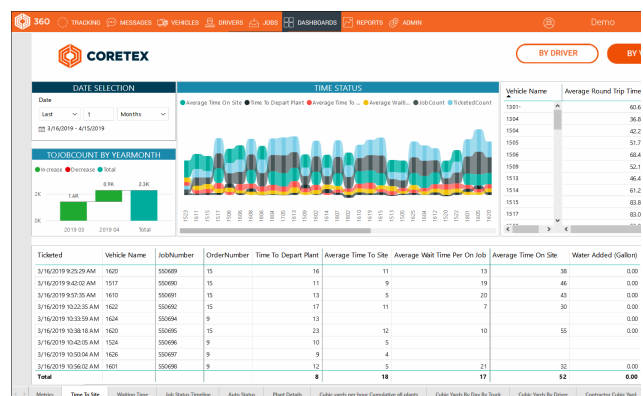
360 TRACKING MESSAGES VEHICLES DRIVERS JOBS DASHBOARDS REPORTS ADMIN Demo

CORETEX

BY DRIVER

BY V

DATE SELECTION

Date

Last 1 Months

3/16/2019 - 4/15/2019

TOJOBCOUNT BY YEARMONTH

Increase Decrease Total

1.4K 0.9K 2.3K

2K

0K

2019-03 2019-04 Total

TIME STATUS

Average Time On Site Time To Depart Plant Average Time To ... Average Waiti... JobCount TicketedCount

1523 1601 1515 1517 1518 1525 1603 1506 1512 1608 1516 1613 1606 1610 1620 1508 1504 1614 1604 1505 1624 1509 1519 1612 1510

| Vehicle Name | Average Round Trip Time |
|---|---|
| 1301- | 60.6 |
| 1304 | 36.0 |
| 1504 | 42.2 |
| 1505 | 51.7 |
| 1506 | 68.4 |
| 1508 | 52.7 |
| 1513 | 46.4 |
| 1514 | 61.2 |
| 1515 | 83.0 |
| 1516 | 40.4 |

| Ticketed | Vehicle Name | JobNumber | OrderNumber | Time To Depart Plant | Average Time To Site | Average Wait Time Per On Job | Average Time On Site | Water Added (Gallon) |
|---|---|---|---|---|---|---|---|---|
| 3/16/2019 9:25:29 AM | 1620 | 550689 | 15 | 16 | 11 | 13 | 38 | 0.00 |
| 3/16/2019 9:42:02 AM | 1517 | 550690 | 15 | 11 | 9 | 19 | 46 | 0.00 |
| 3/16/2019 9:57:35 AM | 1610 | 550691 | 15 | 13 | 5 | 20 | 43 | 0.00 |
| 3/16/2019 10:22:35 AM | 1622 | 550692 | 15 | 17 | 11 | 7 | 30 | 0.00 |
| 3/16/2019 10:33:59 AM | 1624 | 550694 | 9 | 13 | | | | 0.00 |
| 3/16/2019 10:38:18 AM | 1620 | 550695 | 15 | 23 | 12 | 10 | 55 | 0.00 |
| 3/16/2019 10:42:05 AM | 1504 | 550696 | 9 | 10 | 5 | | | 0.00 |
| 3/16/2019 10:50:04 AM | 1626 | 550697 | 9 | 9 | 4 | | | 0.00 |
| 3/16/2019 10:56:02 AM | 1601 | 550698 | 15 | 5 | 5 | 21 | 32 | 0.00 |
| Total | | | | 8 | 18 | 17 | 52 | 0.00 |

Metrics Time To Site Waiting Time Job Status Timeline Auto Status Plant Details Cubic yards per hour Cumulative all plants Cubic Yards By Day By Truck Cubic Yards By Driver Contractor Cubic Yard